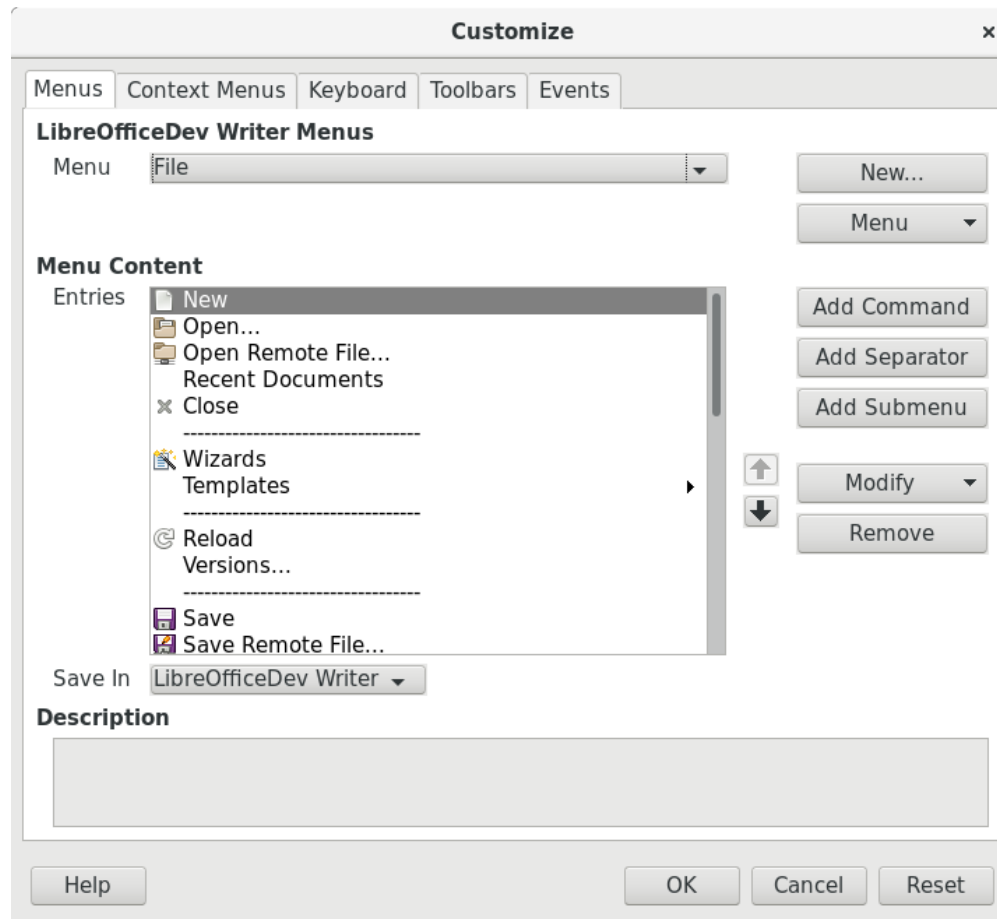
Customize

Menus | Context Menus | Keyboard | Toolbars | Events

LibreOfficeDev Writer Menus

Menu File

New...

Menu

Menu Content

Entries
New
Open...
Open Remote File...
Recent Documents
Close
----------------------------------
Wizards
Templates
----------------------------------
Reload
Versions...
----------------------------------
Save
Save Remote File...

Add Command
Add Separator
Add Submenu
Modify
Remove

Save In LibreOfficeDev Writer

Description

Help
OK
Cancel
Reset